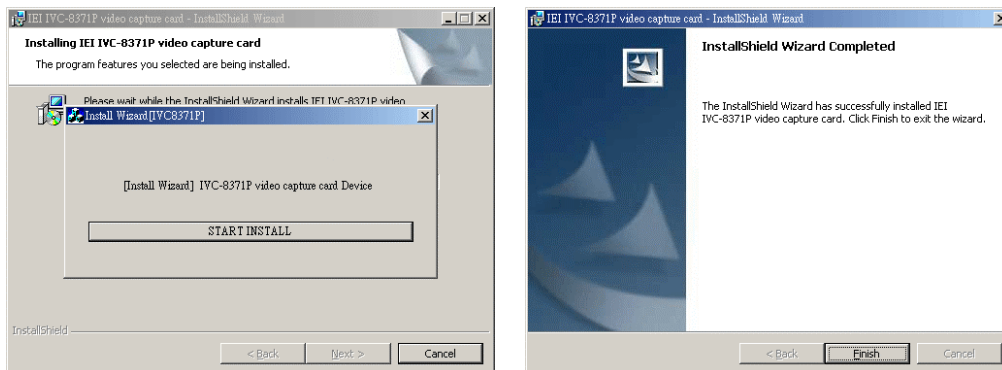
IEI IVC-8371P video capture card - InstallShield Wizard

Installing IEI IVC-8371P video capture card

The program features you selected are being installed.

Please wait while the InstallShield Wizard installs IEI IVC-8371P video

Install Wizard[IVC8371P]

[Install Wizard] IVC-8371P video capture card Device

START INSTALL

InstallShield

< Back Next > Cancel

IEI IVC-8371P video capture card - InstallShield Wizard

InstallShield Wizard Completed

The InstallShield Wizard has successfully installed IEI IVC-8371P video capture card. Click Finish to exit the wizard.

< Back Finish Cancel